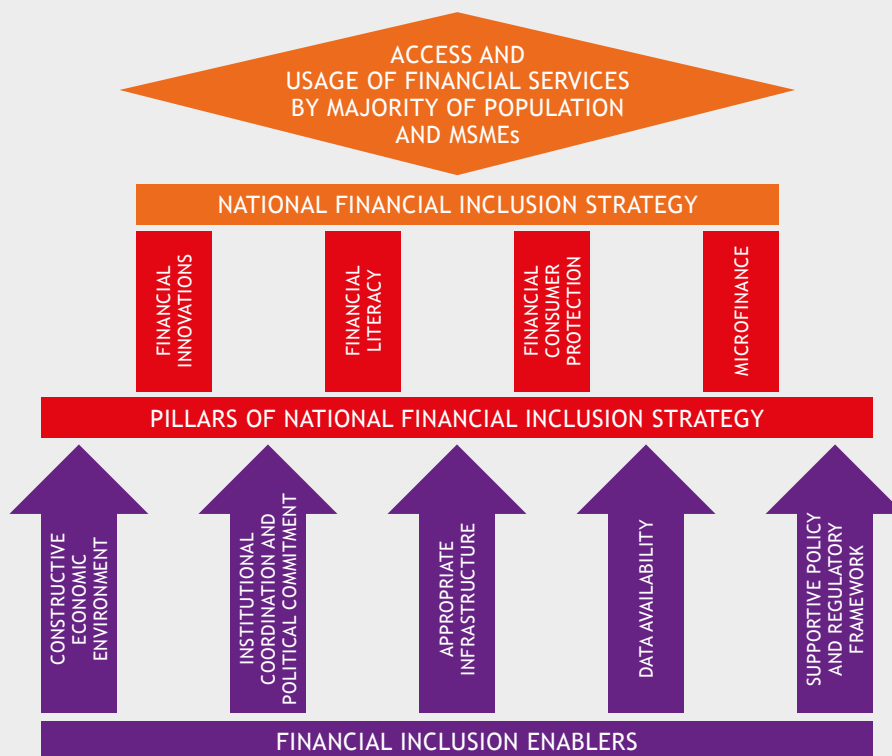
ACCESS AND USAGE OF FINANCIAL SERVICES BY MAJORITY OF POPULATION AND MSMEs

NATIONAL FINANCIAL INCLUSION STRATEGY

FINANCIAL INNOVATIONS

FINANCIAL LITERACY

FINANCIAL CONSUMER PROTECTION

MICROFINANCE

PILLARS OF NATIONAL FINANCIAL INCLUSION STRATEGY

CONSTRUCTIVE ECONOMIC ENVIRONMENT

INSTITUTIONAL COORDINATION AND POLITICAL COMMITMENT

APPROPRIATE INFRASTRUCTURE

DATA AVAILABILITY

SUPPORTIVE POLICY AND REGULATORY FRAMEWORK

FINANCIAL INCLUSION ENABLERS